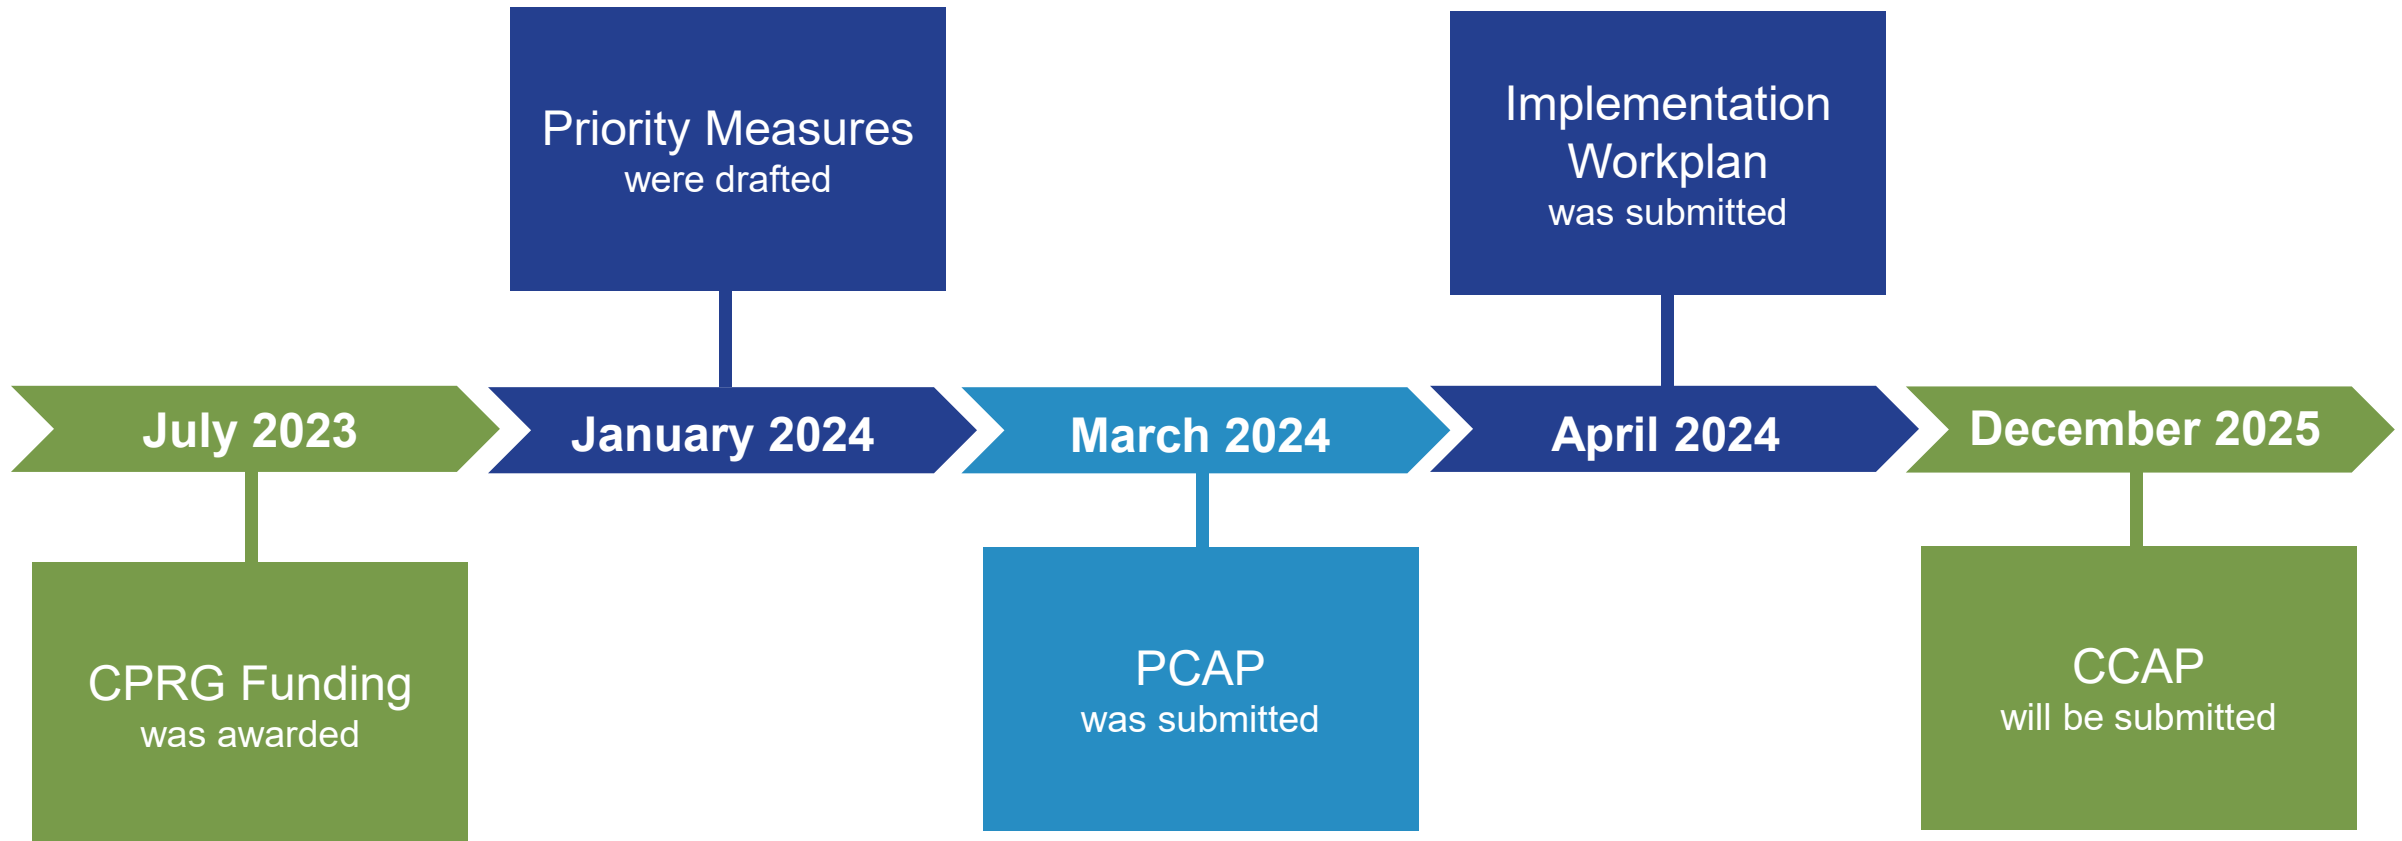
Priority Measures
were drafted

Implementation Workplan
was submitted

July 2023

January 2024

March 2024

April 2024

December 2025

CPRG Funding
was awarded

PCAP
was submitted

CCAP
will be submitted